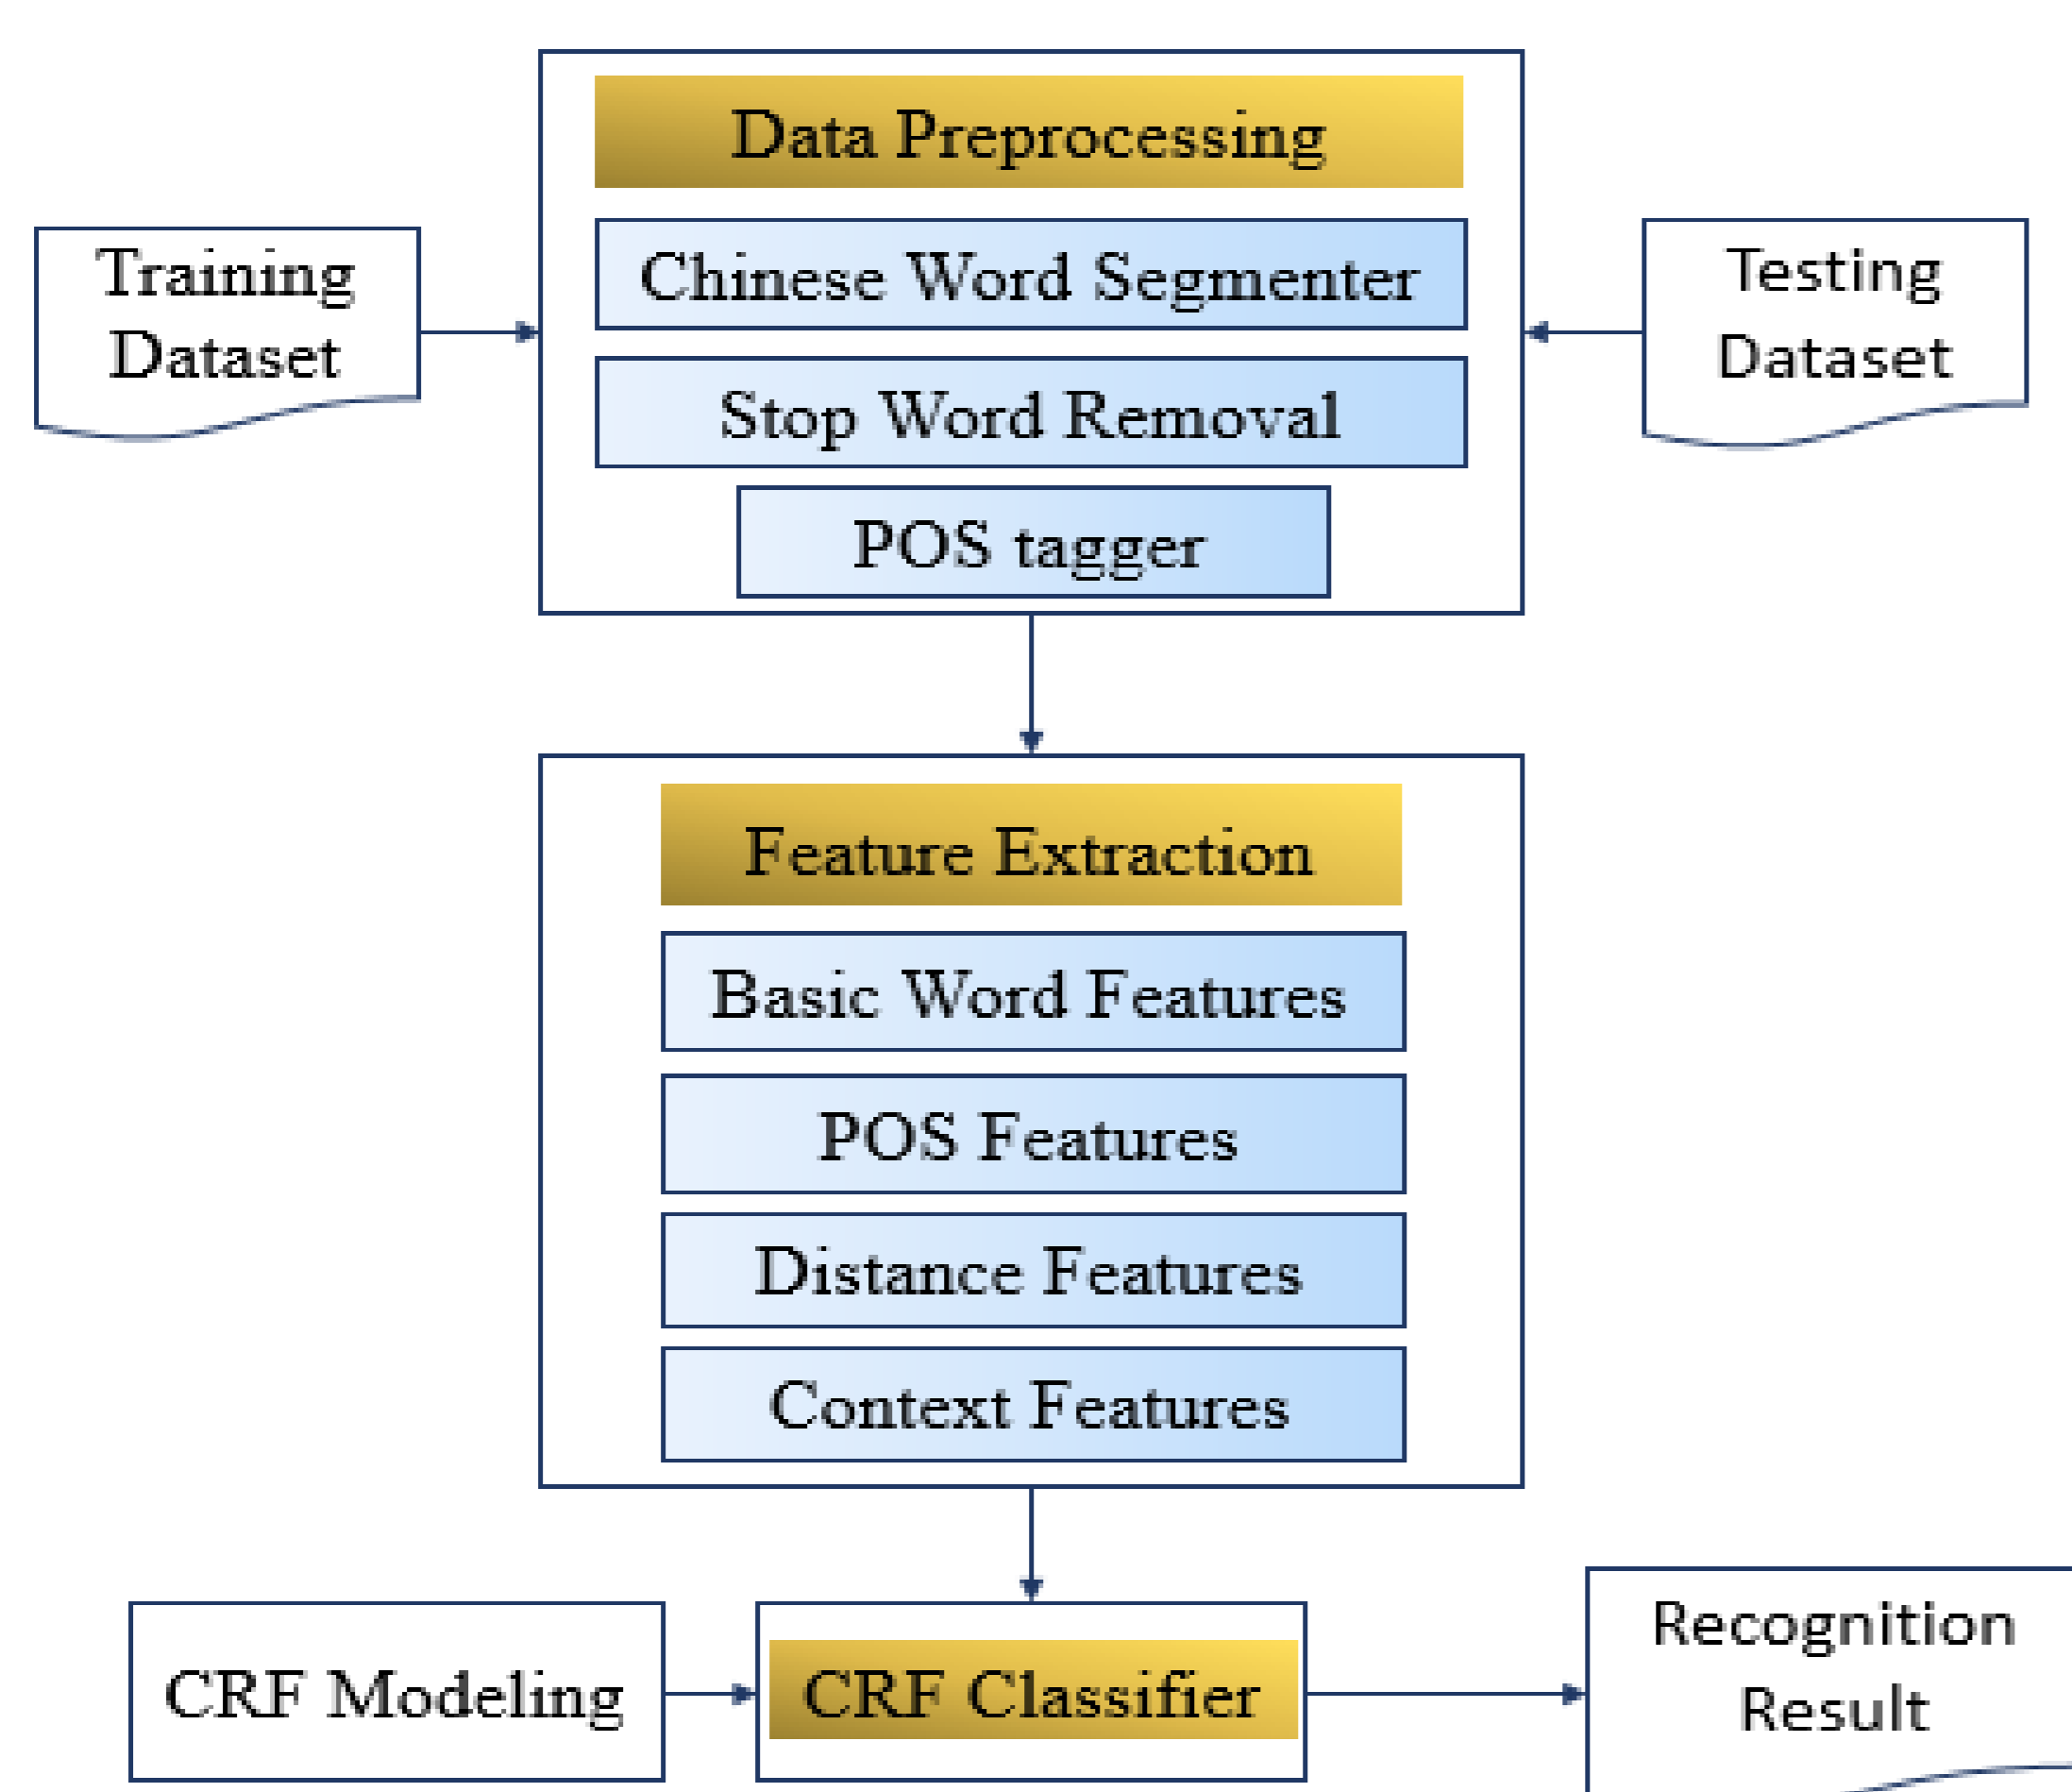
Data Preprocessing

Chinese Word Segmenter

Stop Word Removal

POS tagger

Training Dataset

Testing Dataset

Feature Extraction

Basic Word Features

POS Features

Distance Features

Context Features

CRF Modeling

CRF Classifier

Recognition Result